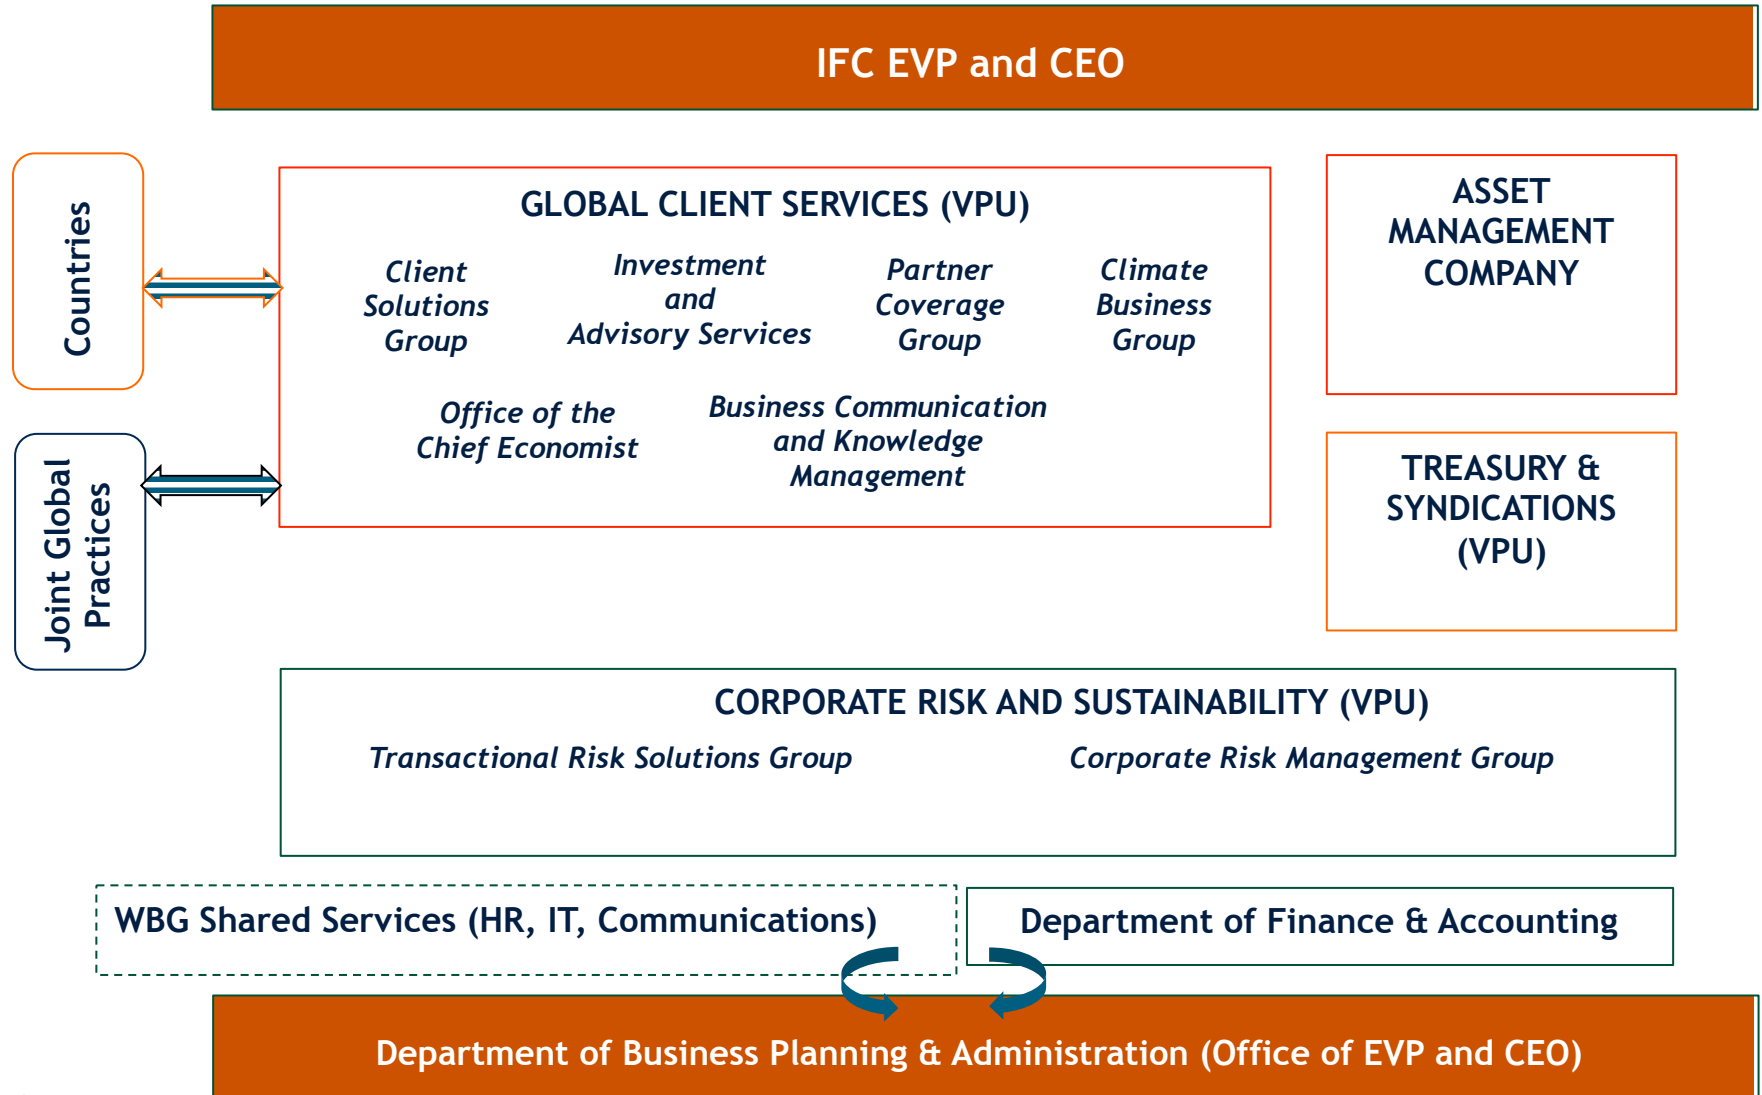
IFC EVP and CEO

Countries

Joint Global Practices

GLOBAL CLIENT SERVICES (VPU)

Client Solutions Group

Investment and Advisory Services

Partner Coverage Group

Climate Business Group

Office of the Chief Economist

Business Communication and Knowledge Management

ASSET MANAGEMENT COMPANY

TREASURY & SYNDICATIONS (VPU)

CORPORATE RISK AND SUSTAINABILITY (VPU)

Transactional Risk Solutions Group

Corporate Risk Management Group

WBG Shared Services (HR, IT, Communications)

Department of Finance & Accounting

Department of Business Planning & Administration (Office of EVP and CEO)